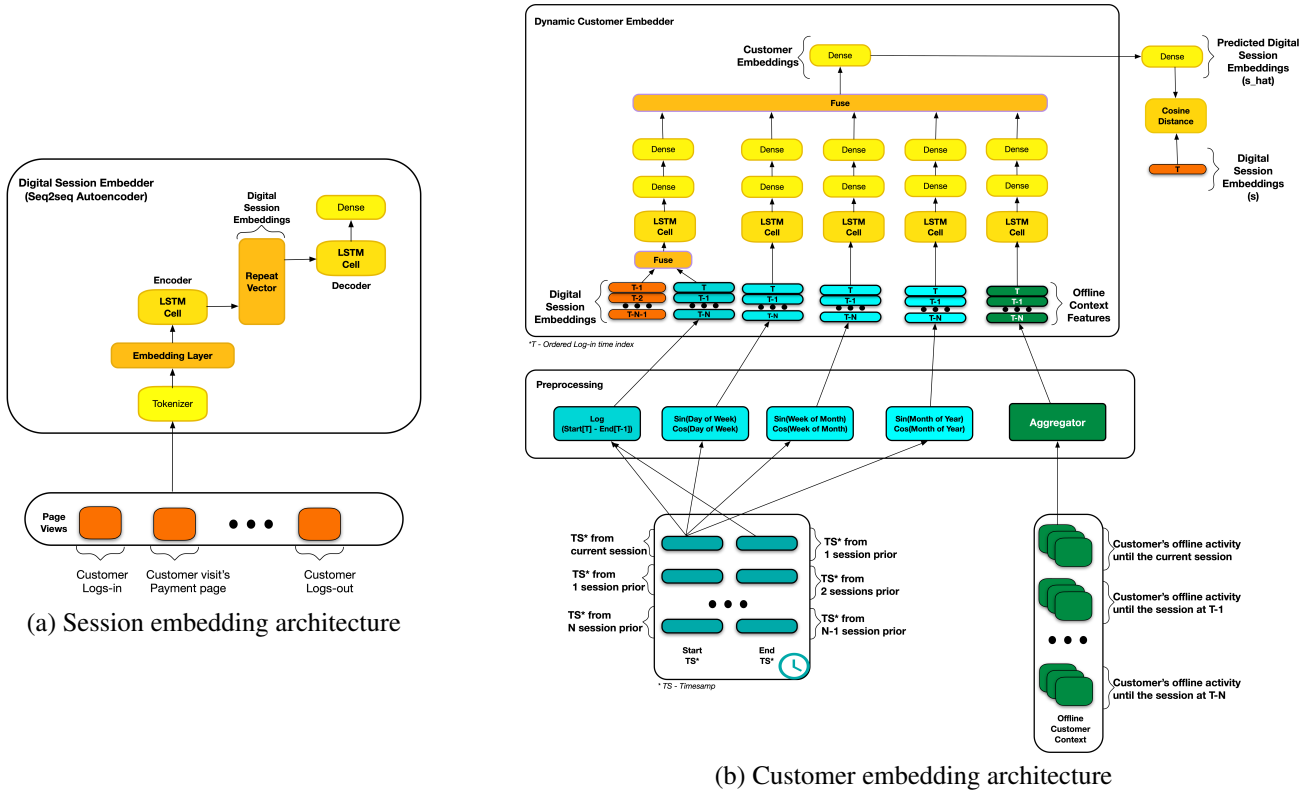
Digital Session Embedder
(Seq2seq Autoencoder)

Digital Session Embeddings

Dense

Encoder

LSTM Cell

Repeat Vector

LSTM Cell

Decoder

Embedding Layer

Tokenizer

Page Views

Customer Logs-in

Customer visit's Payment page

Customer Logs-out

(a) Session embedding architecture

Dynamic Customer Embedder

Customer Embeddings

Dense

Dense

Predicted Digital Session Embeddings (s_hat)

Fuse

Cosine Distance

Dense | Dense | Dense | Dense | Dense

Dense | Dense | Dense | Dense | Dense

T

Digital Session Embeddings (s)

LSTM Cell | LSTM Cell | LSTM Cell | LSTM Cell | LSTM Cell

Fuse

Digital Session Embeddings

T-1
T-2
T-N-1

T
T-1
T-N

T
T-1
T-N

T
T-1
T-N

T
T-1
T-N

T
T-1
T-N

Offline Context Features

*T - Ordered Log-in time index

Preprocessing

Log (Start[T] - End[T-1])

Sin(Day of Week) Cos(Day of Week)

Sin(Week of Month) Cos(Week of Month)

Sin(Month of Year) Cos(Month of Year)

Aggregator

TS* from current session

TS* from 1 session prior

TS* from 1 session prior

TS* from 2 sessions prior

TS* from N session prior

TS* from N-1 session prior

Start TS*

End TS*

* TS - Timesamp

Customer's offline activity until the current session

Customer's offline activity until the session at T-1

Customer's offline activity until the session at T-N

Offline Customer Context

(b) Customer embedding architecture